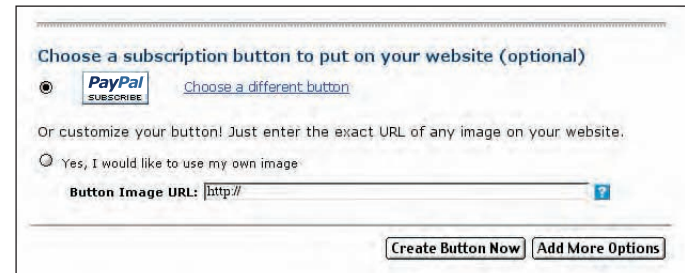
Choose a subscription button to put on your website (optional)

PayPal SUBSCRIBE

Choose a different button

Or customize your button! Just enter the exact URL of any image on your website.

Yes, I would like to use my own image

Button Image URL: http://

?

Create Button Now

Add More Options